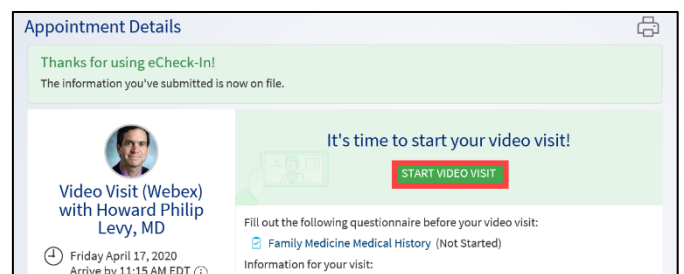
Appointment Details

Thanks for using eCheck-In!
The information you've submitted is now on file.

Video Visit (Webex) with Howard Philip Levy, MD

Friday April 17, 2020
Arrive by 11:15 AM EDT

It's time to start your video visit!

START VIDEO VISIT

Fill out the following questionnaire before your video visit:

Family Medicine Medical History (Not Started)

Information for your visit: